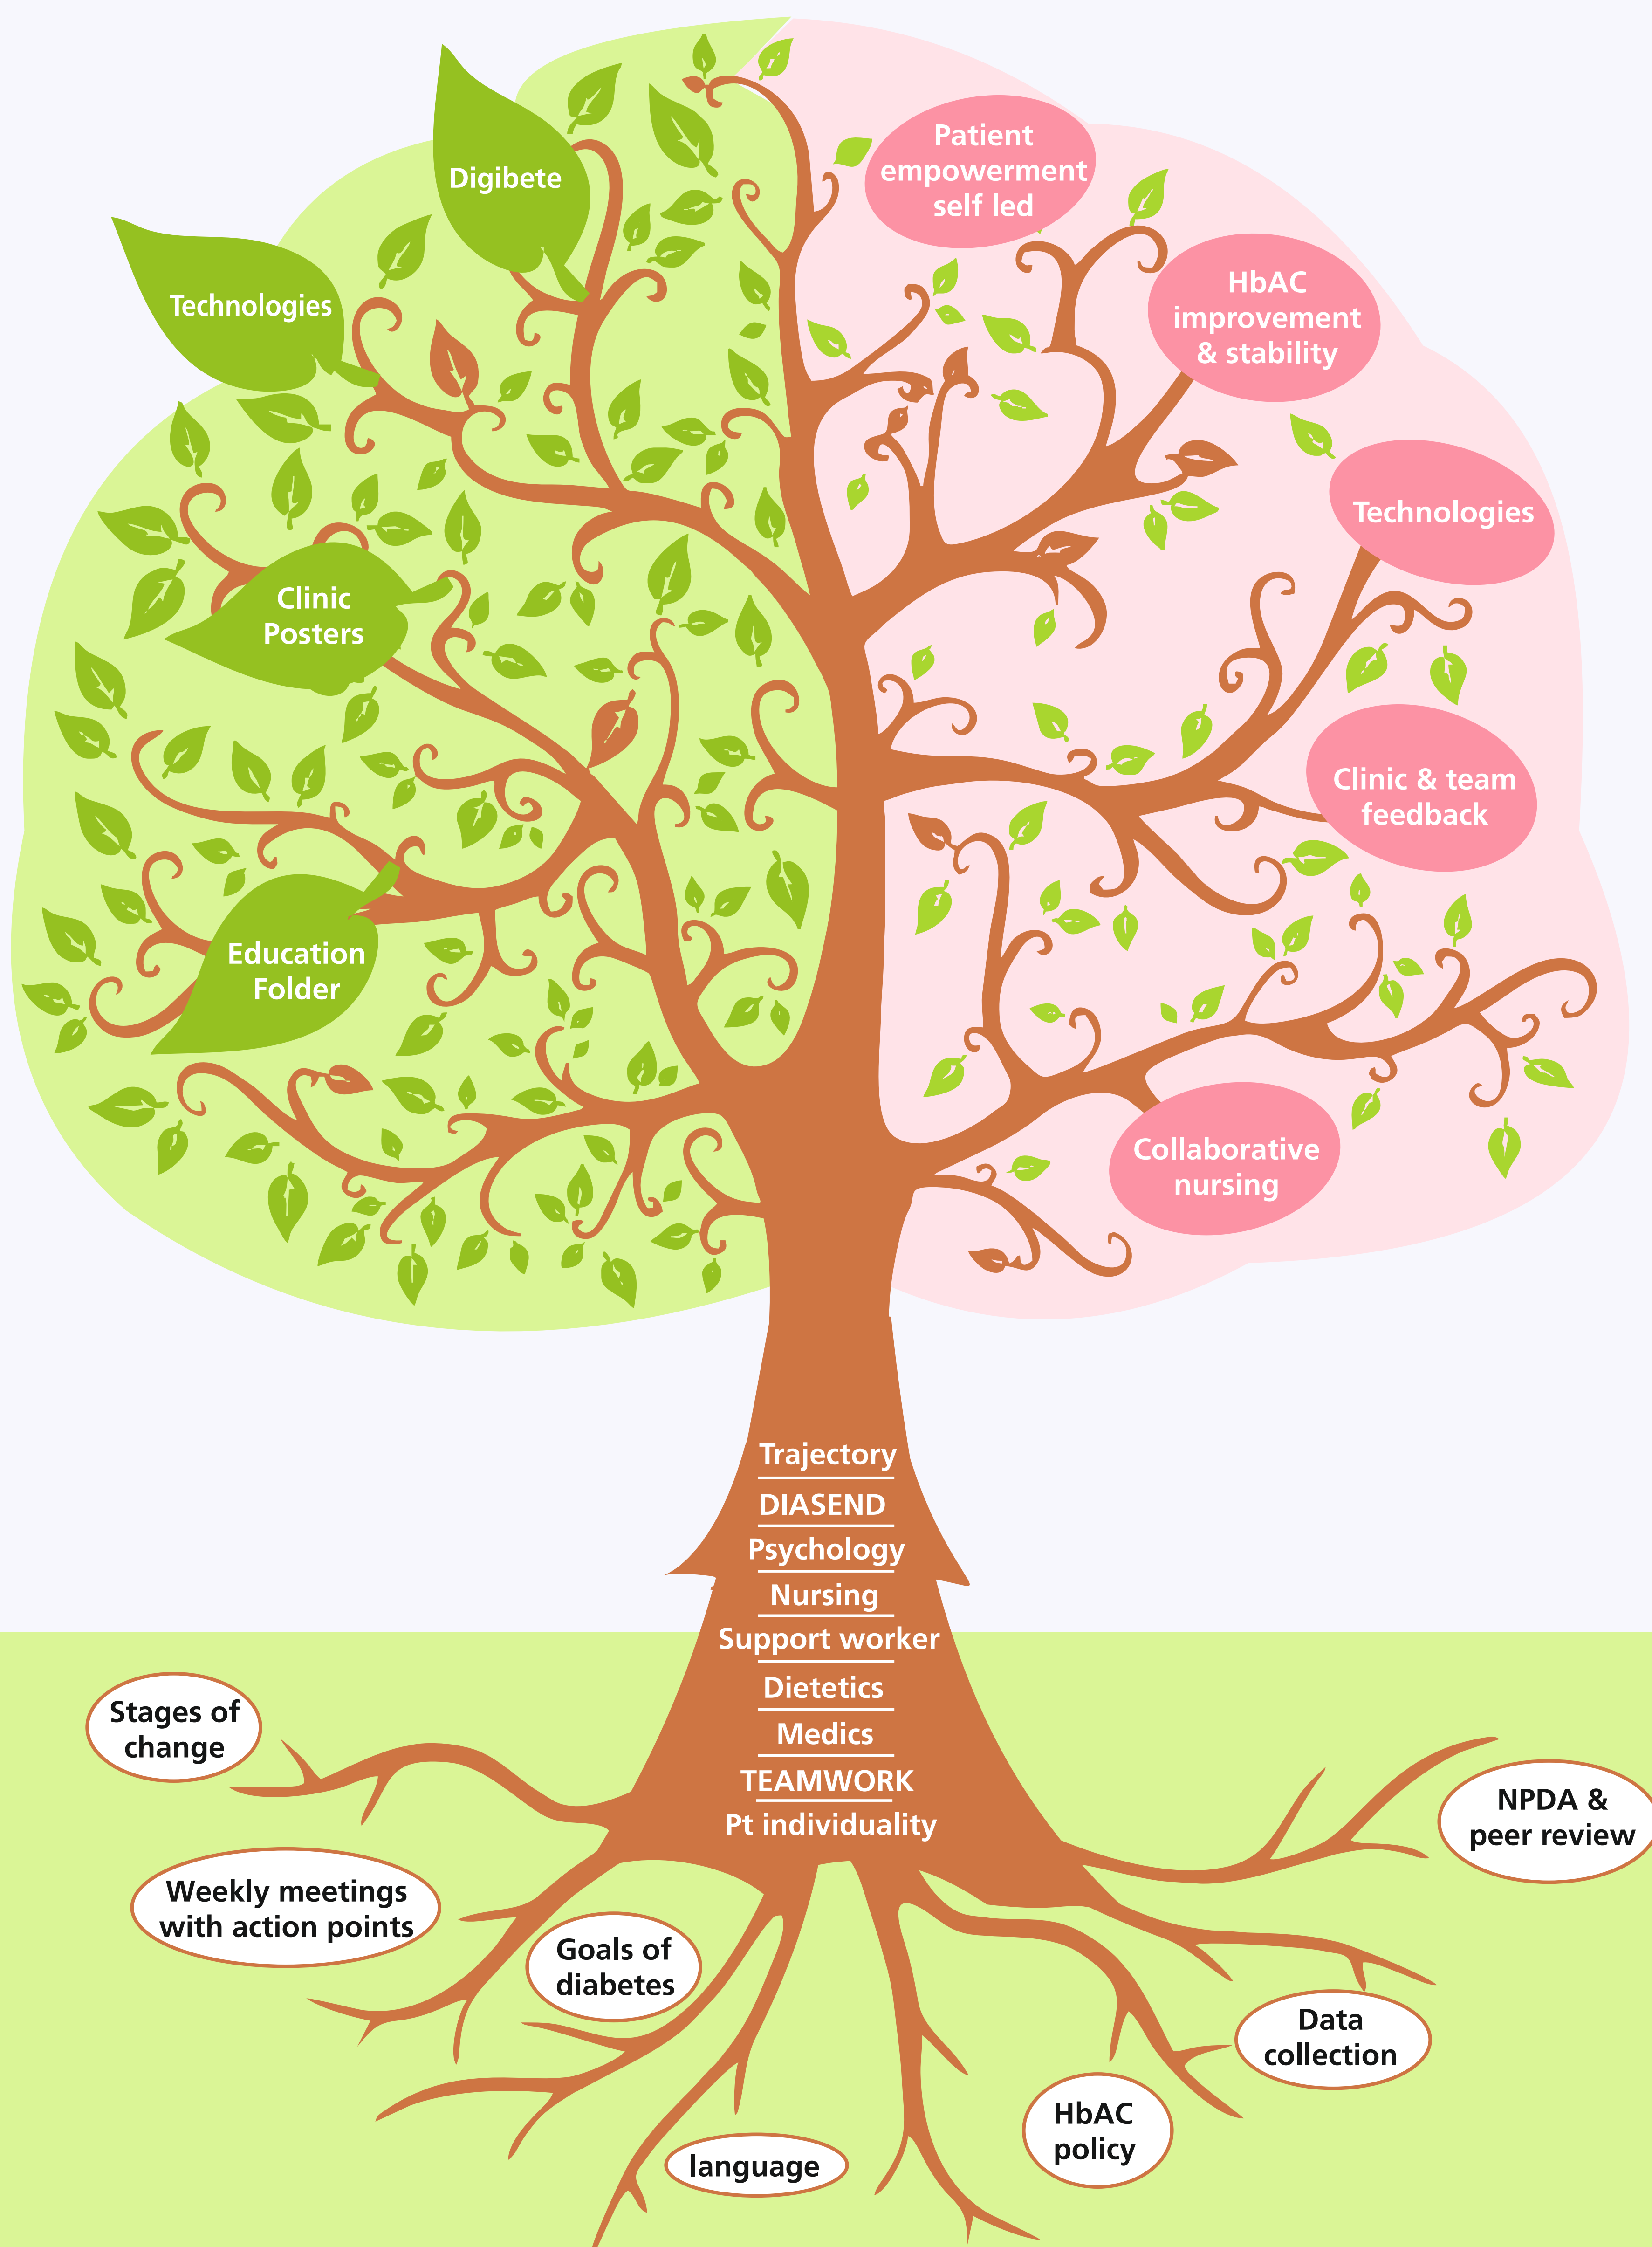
Digibete

Technologies

Clinic Posters

Education Folder

Patient empowerment self led

HbAC improvement & stability

Technologies

Clinic & team feedback

Collaborative nursing

Trajectory
DIASEND
Psychology
Nursing
Support worker
Dietetics
Medics
TEAMWORK
Pt individuality

Stages of change

Weekly meetings with action points

Goals of diabetes

language

HbAC policy

Data collection

NPDA & peer review